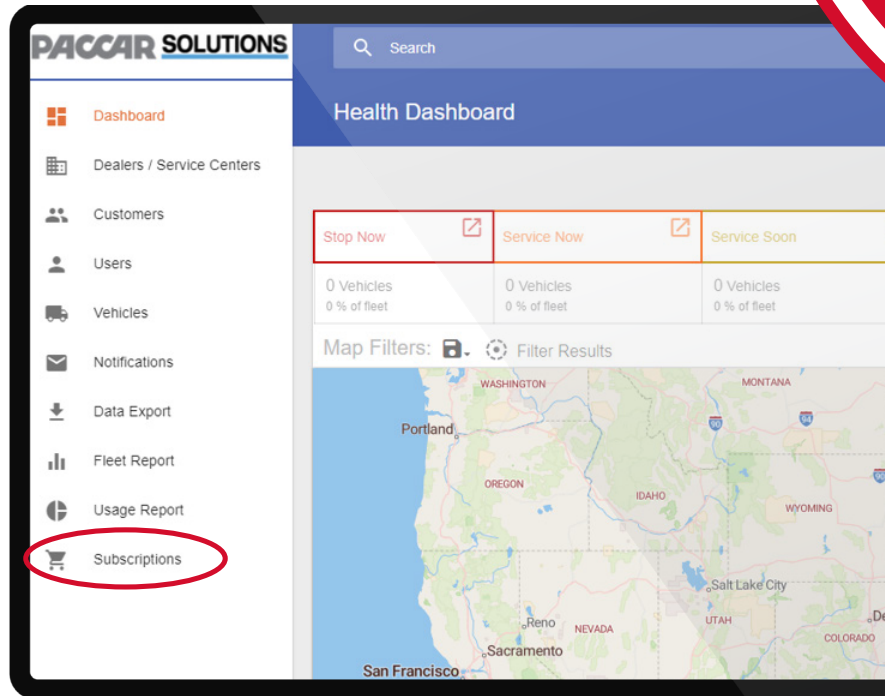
PACCAR SOLUTIONS

Search

Dashboard
Dealers / Service Centers
Customers
Users
Vehicles
Notifications
Data Export
Fleet Report
Usage Report
Subscriptions

Health Dashboard

| Stop Now | Service Now | Service Soon |
|---|---|---|
| 0 Vehicles 0 % of fleet | 0 Vehicles 0 % of fleet | 0 Vehicles 0 % of fleet |

Map Filters:
Filter Results

WASHINGTON
MONTANA
Portland
90
94
OREGON
IDAHO
WYOMING
Salt Lake City
UTAH
Reno
NEVADA
COLORADO
De
Sacramento
San Francisco